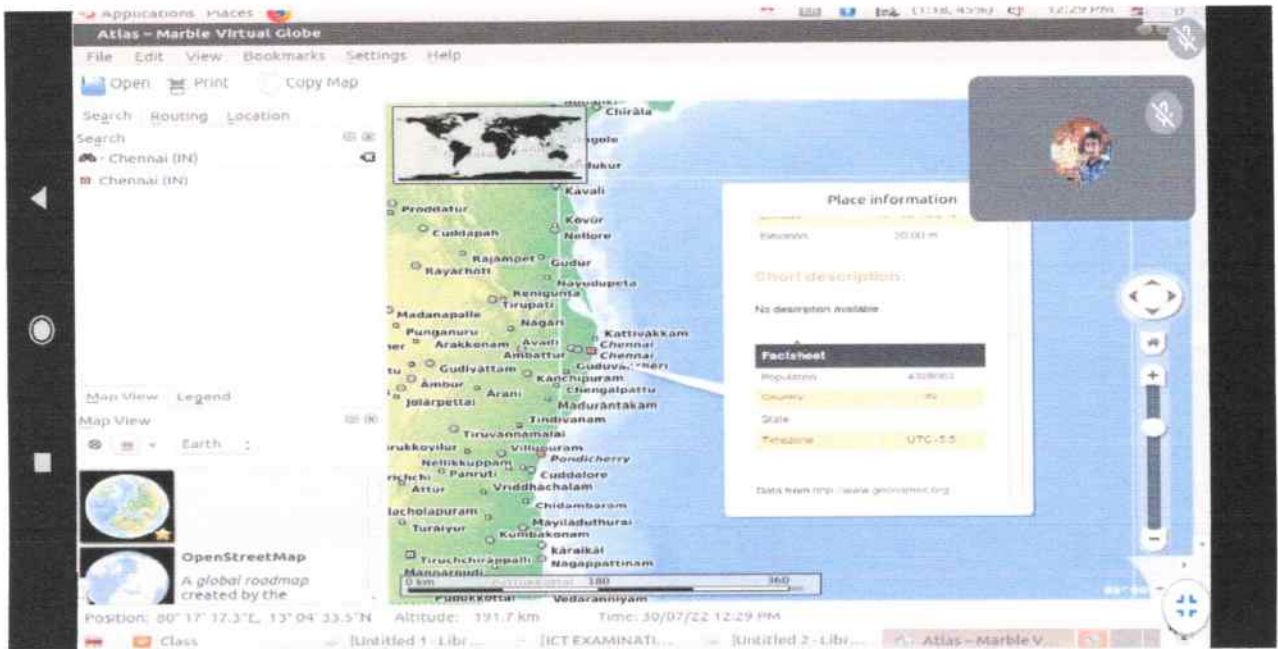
Applications Places

Atlas - Marble Virtual Globe

File Edit View Bookmarks Settings Help

Open Print Copy Map

Search Routing Location

Search

Chennai (IN)

Chennai (IN)

Map View Legend

Map View

Earth

OpenStreetMap

A global roadmap created by the

Chirala
Ongole
Kandukur
Kavali
Proddatur
Kovur
Cuddapah
Nellore
Rajampet
Gudur
Rayachoti
Nayudupeta
Renigunta
Tirupati
Madanapalle
Punganuru
Nagari
Kattivakkam
Arakkonam
Avadi
Chennai
Ambattur
Chennai
Gudiyattam
Guduvancheri
Kanchipuram
Ambur
Arani
Chengalpattu
Jolarpettai
Madurantakam
Tindivanam
Tiruvannamalai
Tirukkoyilur
Villupuram
Pondicherry
Nellikkuppam
Panruti
Cuddalore
Attur
Vriddhachalam
Chidambaram
Mayiladuthurai
Turaiyur
Kumbakonam
Karaikal
Tiruchchirappalli
Nagappattinam
Mannargudi
Pudukkottai
Vedaranniyam
0 km 180 360

Place information

Elevation 20.00 m

Short description

No description available

Factsheet

Population

Country IN

State

Timezone UTC+5.5

Data from http://www.geonames.org

Position: 80° 17' 17.3"E, 13° 04' 33.5"N Altitude: 191.7 km Time: 30/07/22 12:29 PM

Class [Untitled 1 - Libr... [ICT EXAMINATI... [Untitled 2 - Libr... Atlas - Marble V...